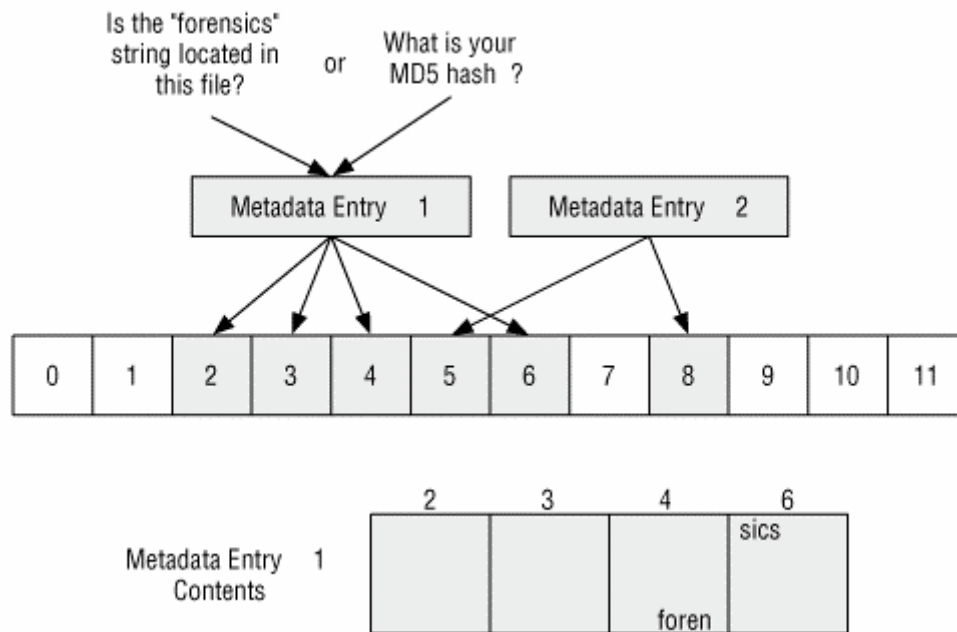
Is the "forensics" string located in this file?

or

What is your MD5 hash ?

Metadata Entry 1

Metadata Entry 2

| 0 | 1 | 2 | 3 | 4 | 5 | 6 | 7 | 8 | 9 | 10 | 11 |
|---|---|---|---|---|---|---|---|---|---|---|---|

Metadata Entry 1 Contents

| 2 | 3 | 4 | 6 |
|---|---|---|---|
| | | foren | sics |